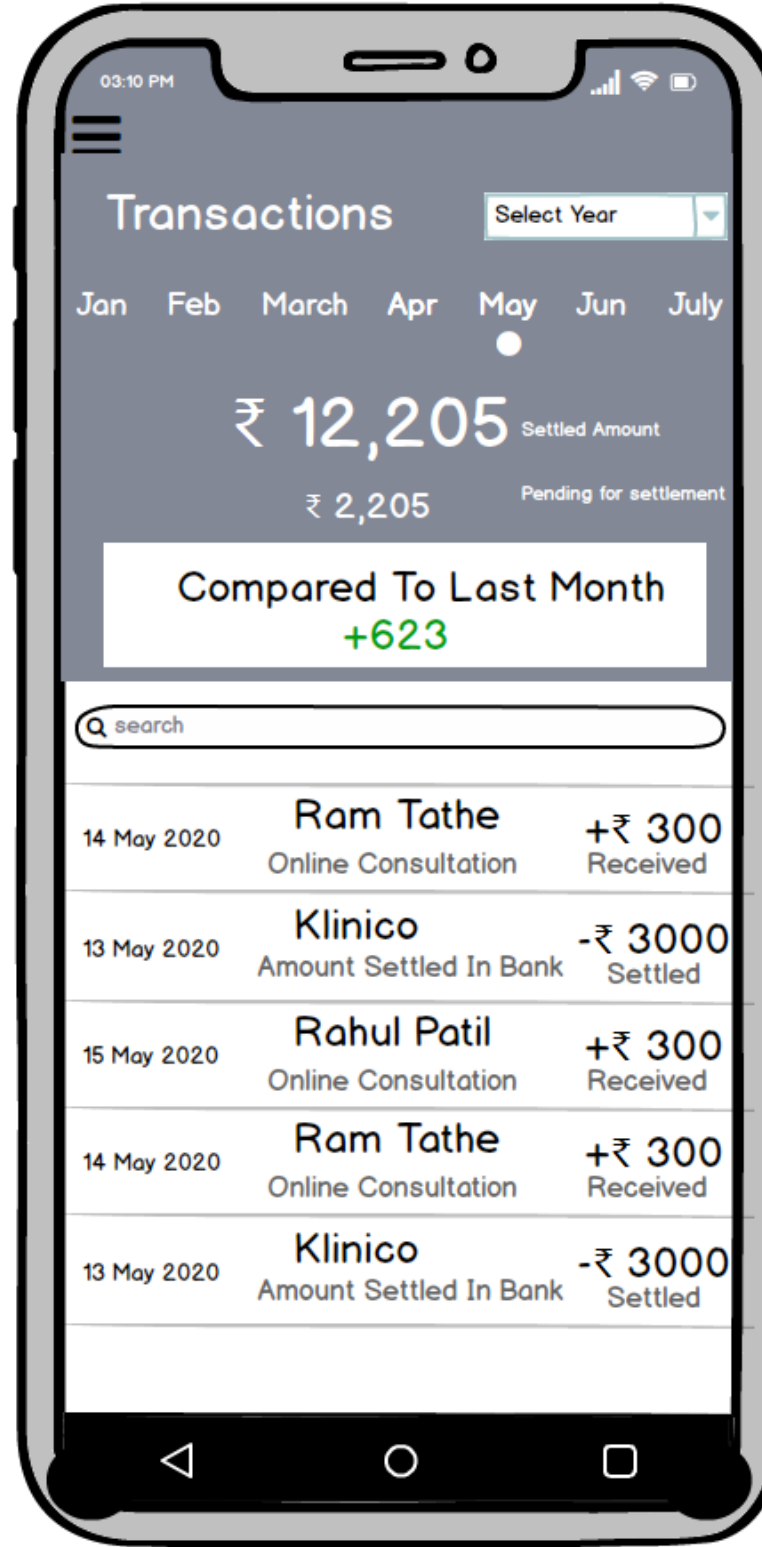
03:10 PM

Transactions

Select Year

Jan Feb March Apr May Jun July

₹ 12,205 Settled Amount

₹ 2,205 Pending for settlement

Compared To Last Month
+623

search

14 May 2020 Ram Tathe Online Consultation +₹ 300 Received

13 May 2020 Klinico Amount Settled In Bank -₹ 3000 Settled

15 May 2020 Rahul Patil Online Consultation +₹ 300 Received

14 May 2020 Ram Tathe Online Consultation +₹ 300 Received

13 May 2020 Klinico Amount Settled In Bank -₹ 3000 Settled